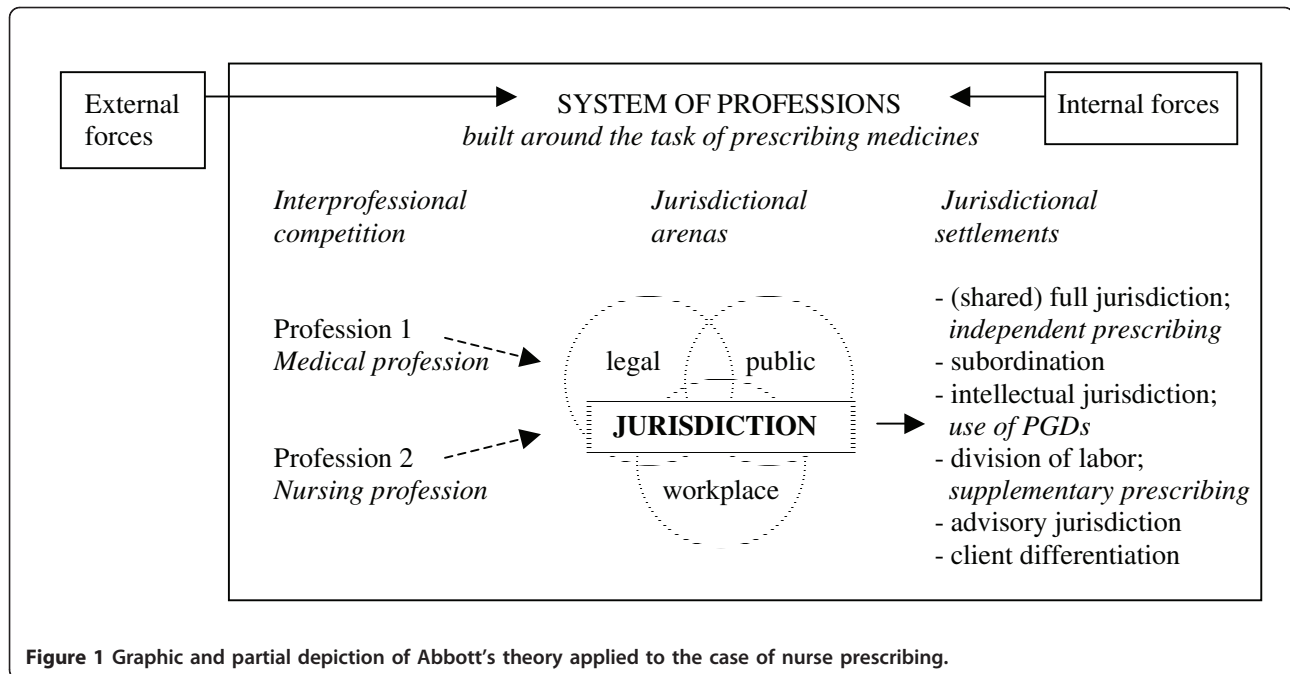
External forces

SYSTEM OF PROFESSIONS
*built around the task of prescribing medicines*

Internal forces

*Interprofessional competition*

*Jurisdictional arenas*

*Jurisdictional settlements*

Profession 1
*Medical profession*

Profession 2
*Nursing profession*

legal

public

**JURISDICTION**

workplace

- (shared) full jurisdiction; *independent prescribing*
- subordination
- intellectual jurisdiction; *use of PGDs*
- division of labor; *supplementary prescribing*
- advisory jurisdiction
- client differentiation

**Figure 1 Graphic and partial depiction of Abbott's theory applied to the case of nurse prescribing.**